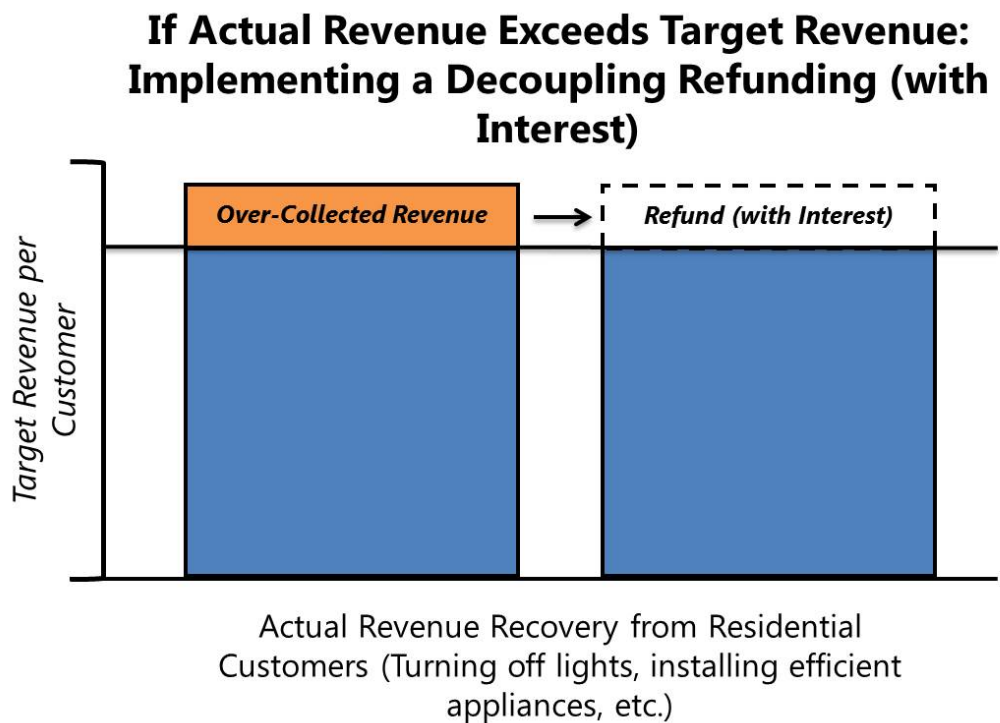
If Actual Revenue Exceeds Target Revenue: Implementing a Decoupling Refunding (with Interest)

Target Revenue per Customer

Over-Collected Revenue

Refund (with Interest)

Actual Revenue Recovery from Residential Customers (Turning off lights, installing efficient appliances, etc.)